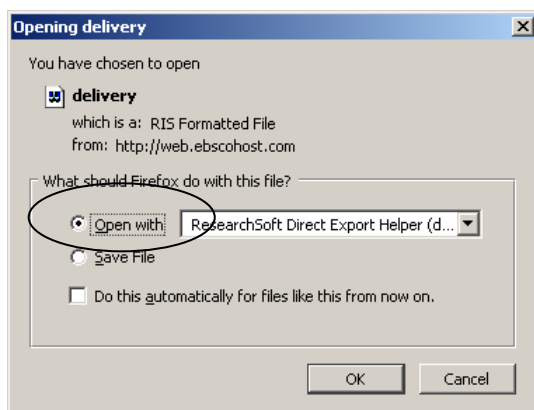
Opening delivery

You have chosen to open

delivery

which is a: RIS Formatted File
from: http://web.ebscohost.com

What should Firefox do with this file?

Open with ResearchSoft Direct Export Helper (d...

Save File

Do this automatically for files like this from now on.

OK Cancel